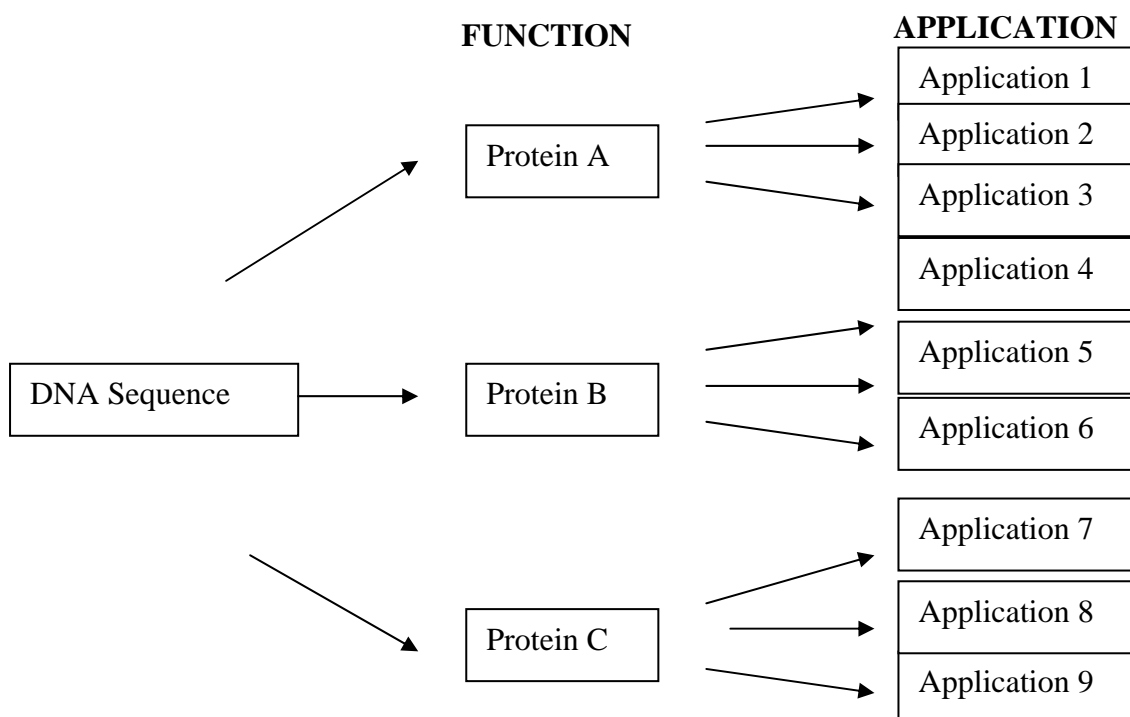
FUNCTION

APPLICATION

DNA Sequence

Protein A

Protein B

Protein C

Application 1

Application 2

Application 3

Application 4

Application 5

Application 6

Application 7

Application 8

Application 9